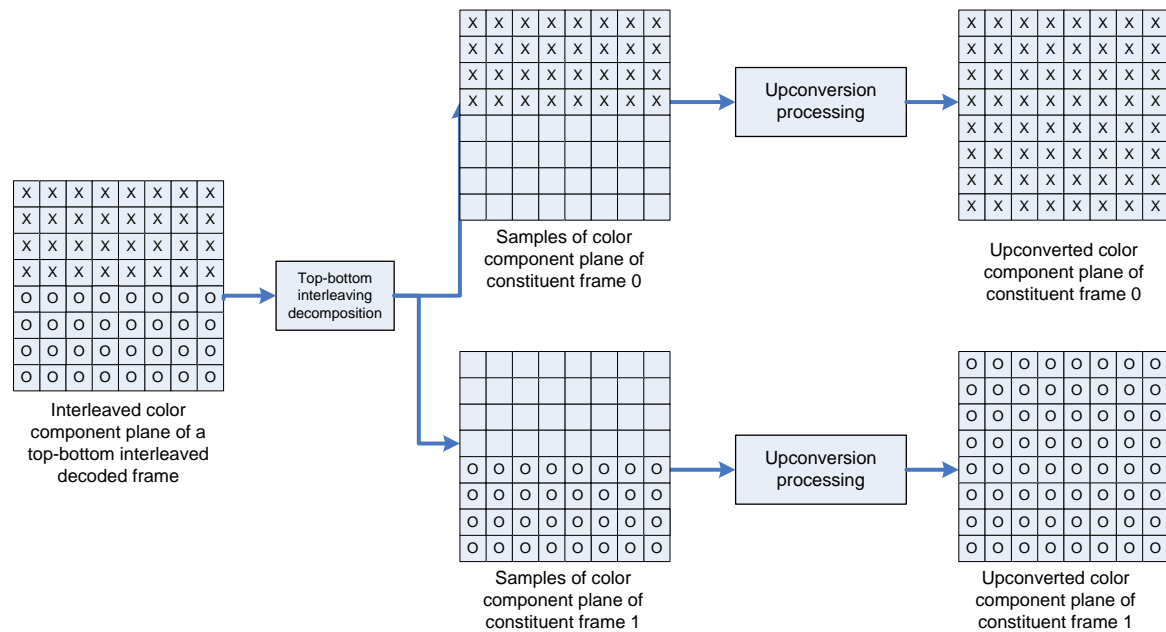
| X | X | X | X | X | X | X | X |
|---|---|---|---|---|---|---|---|
| X | X | X | X | X | X | X | X |
| X | X | X | X | X | X | X | X |
| X | X | X | X | X | X | X | X |
| O | O | O | O | O | O | O | O |
| O | O | O | O | O | O | O | O |
| O | O | O | O | O | O | O | O |
| O | O | O | O | O | O | O | O |

Interleaved color component plane of a top-bottom interleaved decoded frame

Top-bottom interleaving decomposition

| X | X | X | X | X | X | X | X |
|---|---|---|---|---|---|---|---|
| X | X | X | X | X | X | X | X |
| X | X | X | X | X | X | X | X |
| X | X | X | X | X | X | X | X |
| | | | | | | | |
| | | | | | | | |
| | | | | | | | |
| | | | | | | | |

Samples of color component plane of constituent frame 0

Upconversion processing

| X | X | X | X | X | X | X | X |
|---|---|---|---|---|---|---|---|
| X | X | X | X | X | X | X | X |
| X | X | X | X | X | X | X | X |
| X | X | X | X | X | X | X | X |
| X | X | X | X | X | X | X | X |
| X | X | X | X | X | X | X | X |
| X | X | X | X | X | X | X | X |
| X | X | X | X | X | X | X | X |

Upconverted color component plane of constituent frame 0

| | | | | | | | |
|---|---|---|---|---|---|---|---|
| | | | | | | | |
| | | | | | | | |
| | | | | | | | |
| O | O | O | O | O | O | O | O |
| O | O | O | O | O | O | O | O |
| O | O | O | O | O | O | O | O |
| O | O | O | O | O | O | O | O |

Samples of color component plane of constituent frame 1

Upconversion processing

| O | O | O | O | O | O | O | O |
|---|---|---|---|---|---|---|---|
| O | O | O | O | O | O | O | O |
| O | O | O | O | O | O | O | O |
| O | O | O | O | O | O | O | O |
| O | O | O | O | O | O | O | O |
| O | O | O | O | O | O | O | O |
| O | O | O | O | O | O | O | O |
| O | O | O | O | O | O | O | O |

Upconverted color component plane of constituent frame 1